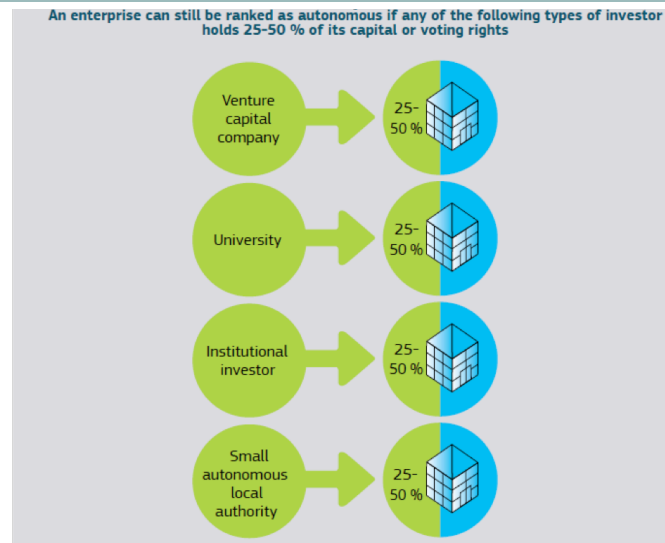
An enterprise can still be ranked as autonomous if any of the following types of investor holds 25-50 % of its capital or voting rights

Venture capital company

25-50 %

University

25-50 %

Institutional investor

25-50 %

Small autonomous local authority

25-50 %